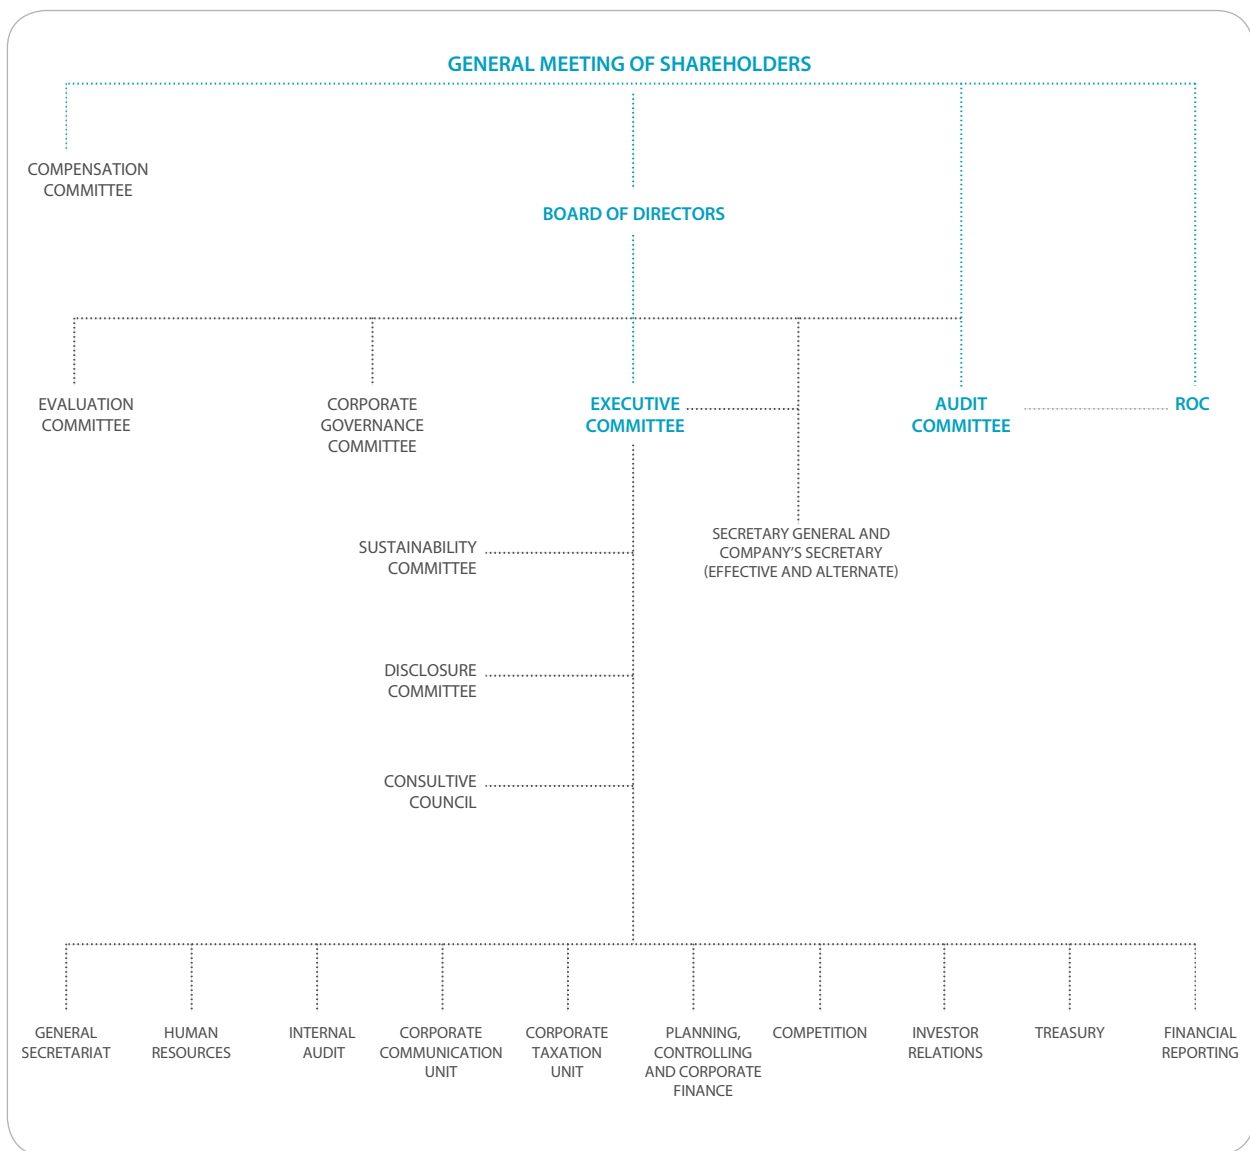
GENERAL MEETING OF SHAREHOLDERS

COMPENSATION COMMITTEE

BOARD OF DIRECTORS

EVALUATION COMMITTEE

CORPORATE GOVERNANCE COMMITTEE

EXECUTIVE COMMITTEE

AUDIT COMMITTEE

ROC

SECRETARY GENERAL AND COMPANY'S SECRETARY (EFFECTIVE AND ALTERNATE)

SUSTAINABILITY COMMITTEE

DISCLOSURE COMMITTEE

CONSULTIVE COUNCIL

GENERAL SECRETARIAT

HUMAN RESOURCES

INTERNAL AUDIT

CORPORATE COMMUNICATION UNIT

CORPORATE TAXATION UNIT

PLANNING, CONTROLLING AND CORPORATE FINANCE

COMPETITION

INVESTOR RELATIONS

TREASURY

FINANCIAL REPORTING